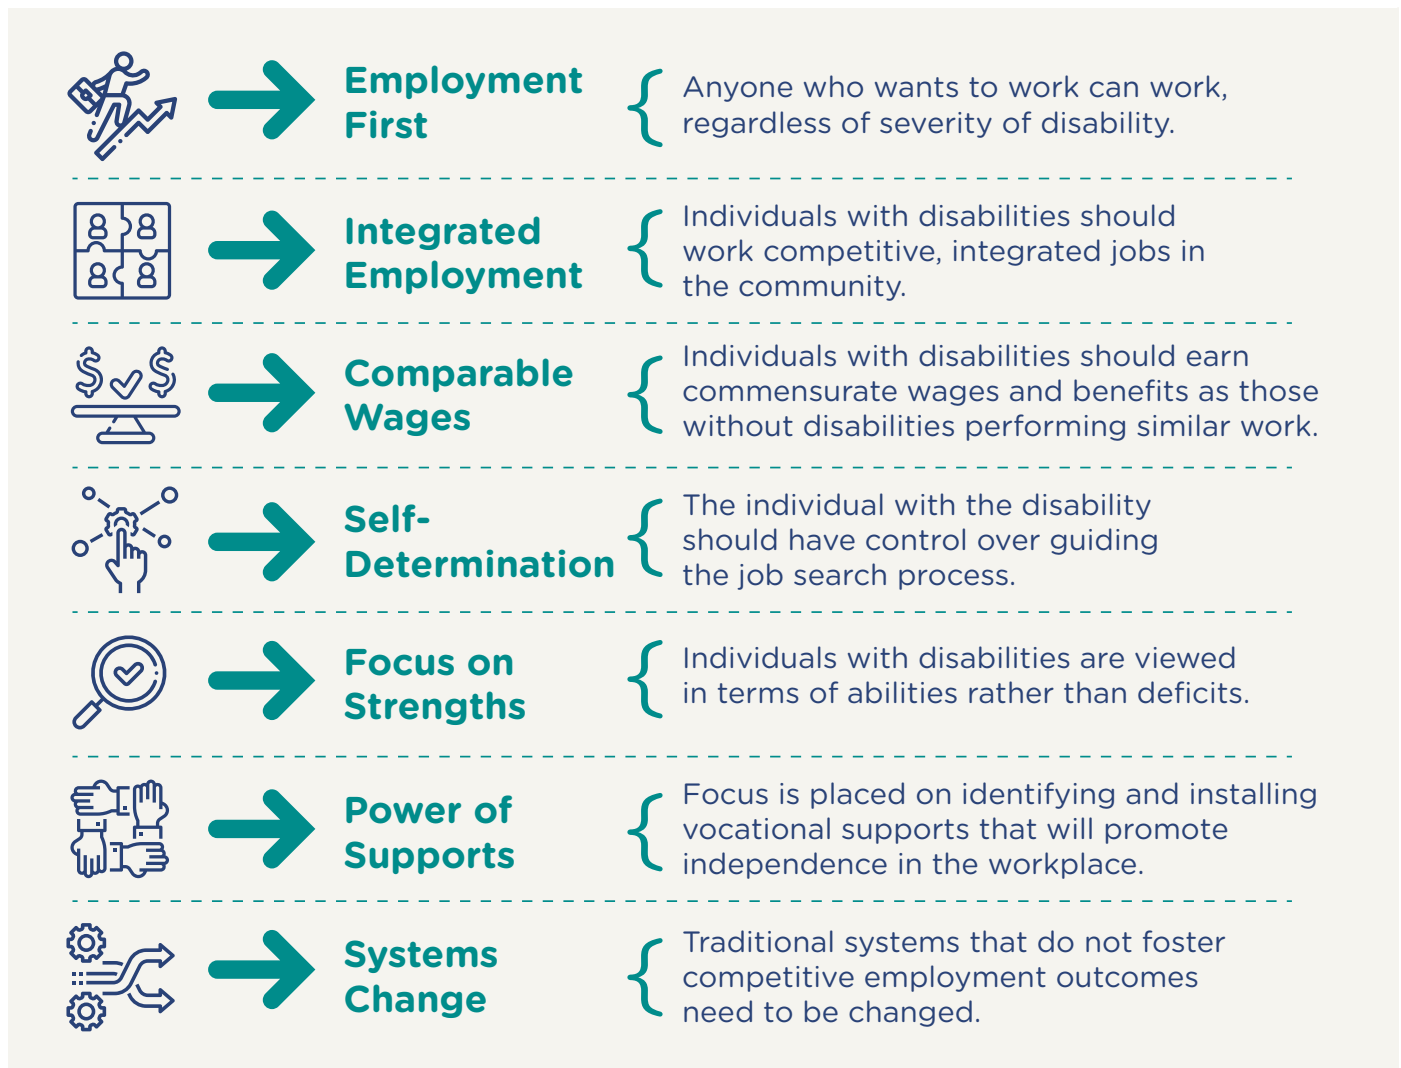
Employment First

Anyone who wants to work can work, regardless of severity of disability.

Integrated Employment

Individuals with disabilities should work competitive, integrated jobs in the community.

$ $

Comparable Wages

Individuals with disabilities should earn commensurate wages and benefits as those without disabilities performing similar work.

Self-Determination

The individual with the disability should have control over guiding the job search process.

Focus on Strengths

Individuals with disabilities are viewed in terms of abilities rather than deficits.

Power of Supports

Focus is placed on identifying and installing vocational supports that will promote independence in the workplace.

Systems Change

Traditional systems that do not foster competitive employment outcomes need to be changed.